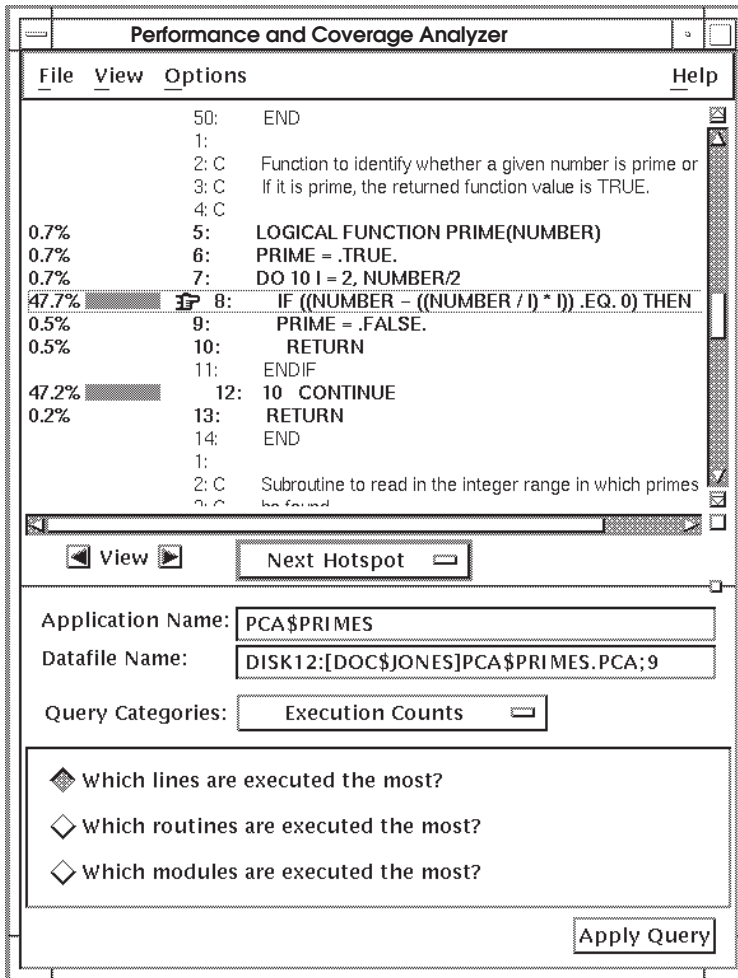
Performance and Coverage Analyzer

File View Options Help

50: END
1:
2: C Function to identify whether a given number is prime or
3: C If it is prime, the returned function value is TRUE.
4: C
0.7% 5: LOGICAL FUNCTION PRIME(NUMBER)
0.7% 6: PRIME = .TRUE.
0.7% 7: DO 10 I = 2, NUMBER/2
47.7% 8: IF ((NUMBER – ((NUMBER / I) * I)) .EQ. 0) THEN
0.5% 9: PRIME = .FALSE.
0.5% 10: RETURN
11: ENDIF
47.2% 12: 10 CONTINUE
0.2% 13: RETURN
14: END
1:
2: C Subroutine to read in the integer range in which primes
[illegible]

View

Next Hotspot

Application Name: PCA$PRIMES

Datafile Name: DISK12:[DOC$JONES]PCA$PRIMES.PCA;9

Query Categories: Execution Counts

Which lines are executed the most?

Which routines are executed the most?

Which modules are executed the most?

Apply Query